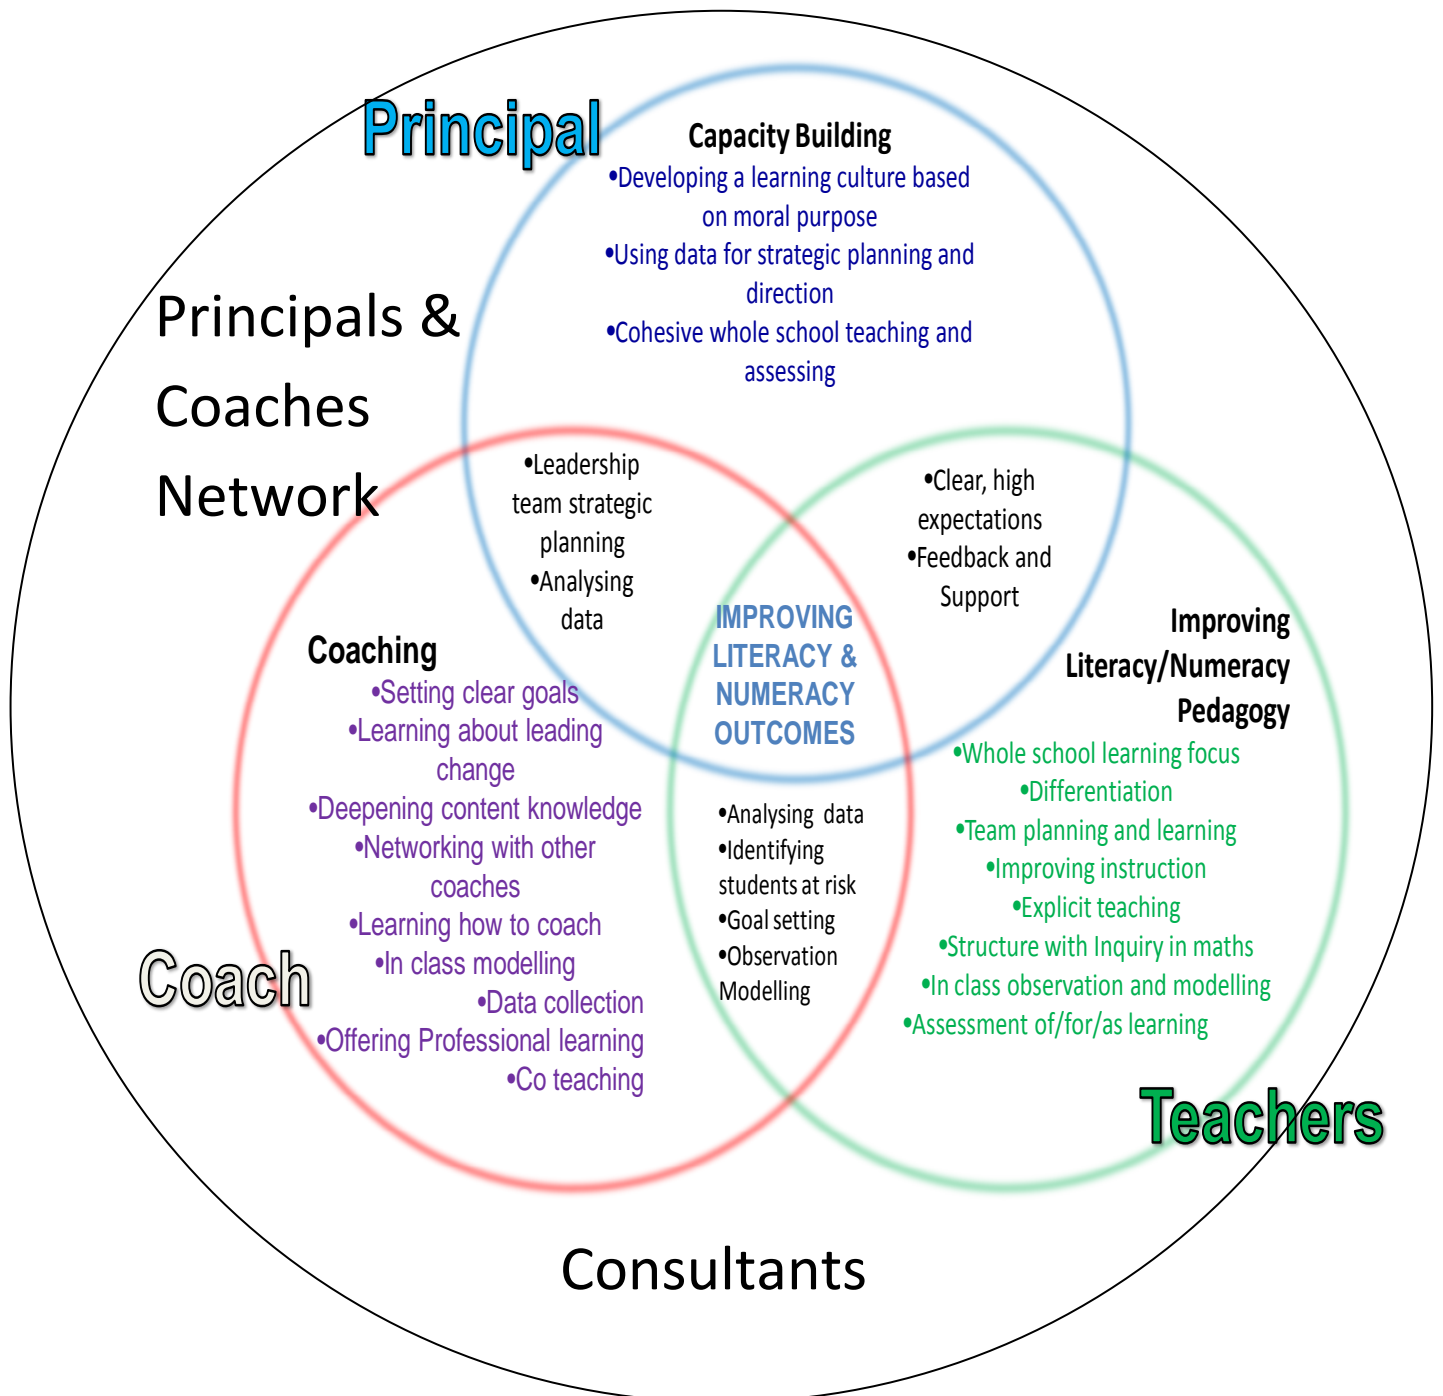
Principal

Capacity Building
•Developing a learning culture based on moral purpose
•Using data for strategic planning and direction
•Cohesive whole school teaching and assessing

Principals & Coaches Network

•Leadership team strategic planning
•Analysing data

•Clear, high expectations
•Feedback and Support

IMPROVING LITERACY & NUMERACY OUTCOMES

Coaching
•Setting clear goals
•Learning about leading change
•Deepening content knowledge
•Networking with other coaches
•Learning how to coach
•In class modelling
•Data collection
•Offering Professional learning
•Co teaching

Coach

•Analysing data
•Identifying students at risk
•Goal setting
•Observation Modelling

Improving Literacy/Numeracy Pedagogy
•Whole school learning focus
•Differentiation
•Team planning and learning
•Improving instruction
•Explicit teaching
•Structure with Inquiry in maths
•In class observation and modelling
•Assessment of/for/as learning

Teachers

Consultants